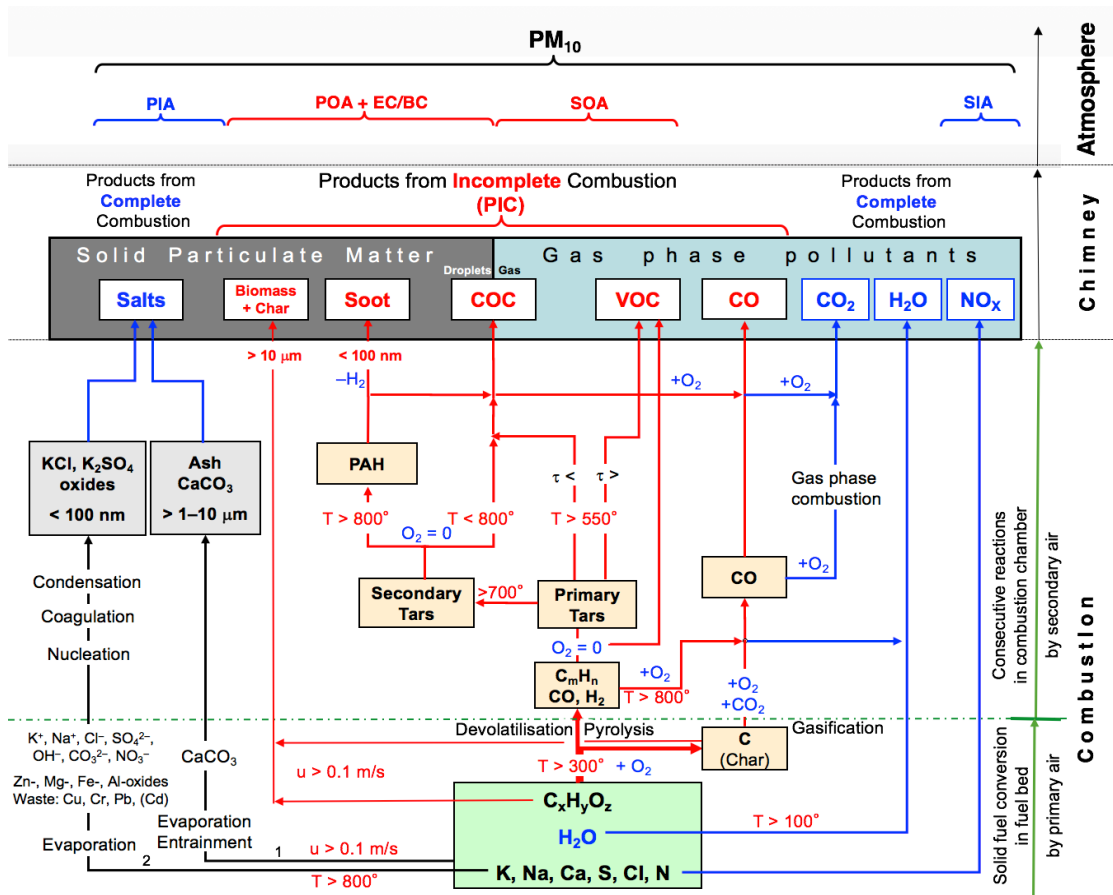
$PM_{10}$

PIA POA + EC/BC SOA SIA

Atmosphere

Products from Complete Combustion

Products from Incomplete Combustion (PIC)

Products from Complete Combustion

Chimney

Solid Particulate Matter

Gas phase pollutants

Droplets Gas

Salts

Biomass + Char

Soot

COC

VOC

CO

$CO_2$

$H_2O$

$NO_X$

> 10 μm

< 100 nm

$-H_2$

$+O_2$

$+O_2$

KCl, $K_2SO_4$ oxides

< 100 nm

Ash $CaCO_3$

> 1–10 μm

PAH

τ <

τ >

Gas phase combustion

T > 800°

T < 800°

T > 550°

$O_2 = 0$

Secondary Tars

>700°

Primary Tars

CO

$+O_2$

Condensation

Coagulation

Nucleation

$O_2 = 0$

$C_mH_n$ CO, $H_2$

$+O_2$

T > 800°

$+O_2$ $+CO_2$

Consecutive reactions in combustion chamber

by secondary air

Combustion

$K^+$, $Na^+$, $Cl^-$, $SO_4^{2-}$, $OH^-$, $CO_3^{2-}$, $NO_3^-$

Zn-, Mg-, Fe-, Al-oxides

Waste: Cu, Cr, Pb, (Cd)

$CaCO_3$

Devolatilisation

Pyrolysis

C (Char)

Gasification

u > 0.1 m/s

T > 300°

$+ O_2$

$C_xH_yO_z$

$H_2O$

T > 100°

Solid fuel conversion in fuel bed

by primary air

Evaporation Entrainment

Evaporation

2

1

u > 0.1 m/s

T > 800°

K, Na, Ca, S, Cl, N